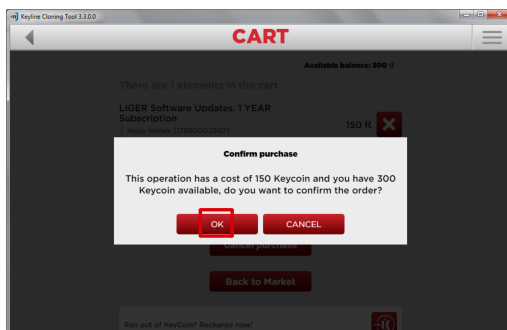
Keyline Cloning Tool 3.3.0.0

CART

Available balance: 300 ₭

There are 1 elements in the cart

LIGER Software Updates. 1 YEAR Subscription

| Ninja Vortex (1399002907)

150 ₭

Confirm purchase

This operation has a cost of 150 Keycoin and you have 300 Keycoin available, do you want to confirm the order?

OK

CANCEL

Cancel purchase

Back to Market

Ran out of KeyCoin? Recharge now!